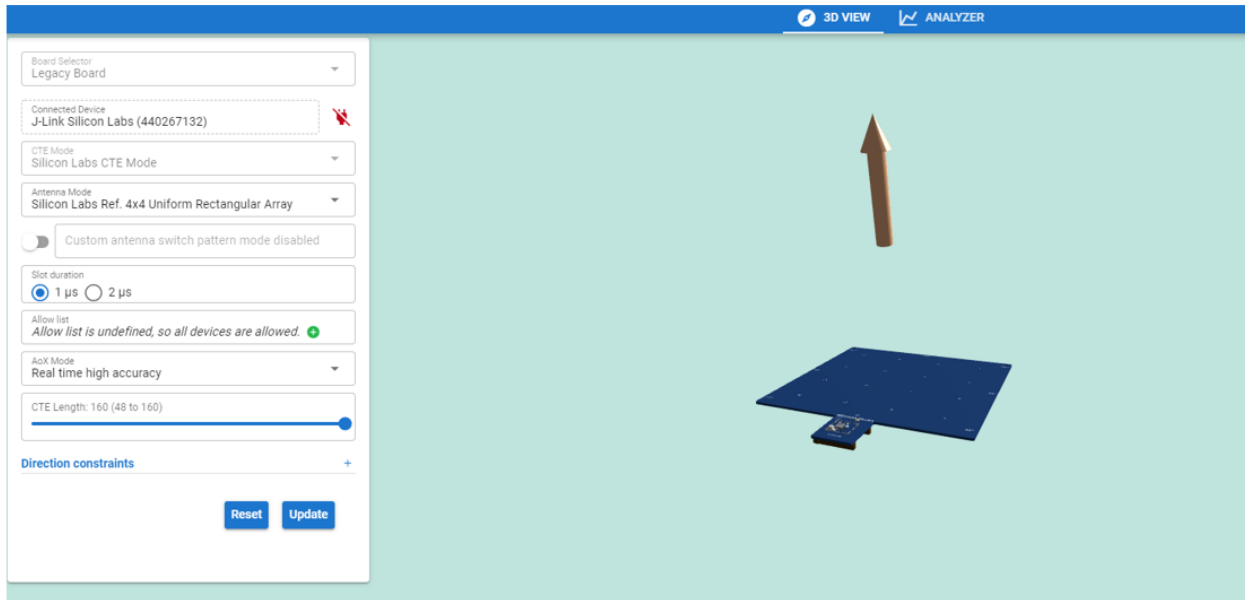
3D VIEW ANALYZER

Board Selector
Legacy Board

Connected Device
J-Link Silicon Labs (440267132)

CTE Mode
Silicon Labs CTE Mode

Antenna Mode
Silicon Labs Ref. 4x4 Uniform Rectangular Array

Custom antenna switch pattern mode disabled

Slot duration
1 μs 2 μs

Allow list
Allow list is undefined, so all devices are allowed.

AoX Mode
Real time high accuracy

CTE Length: 160 (48 to 160)

Direction constraints +

Reset Update